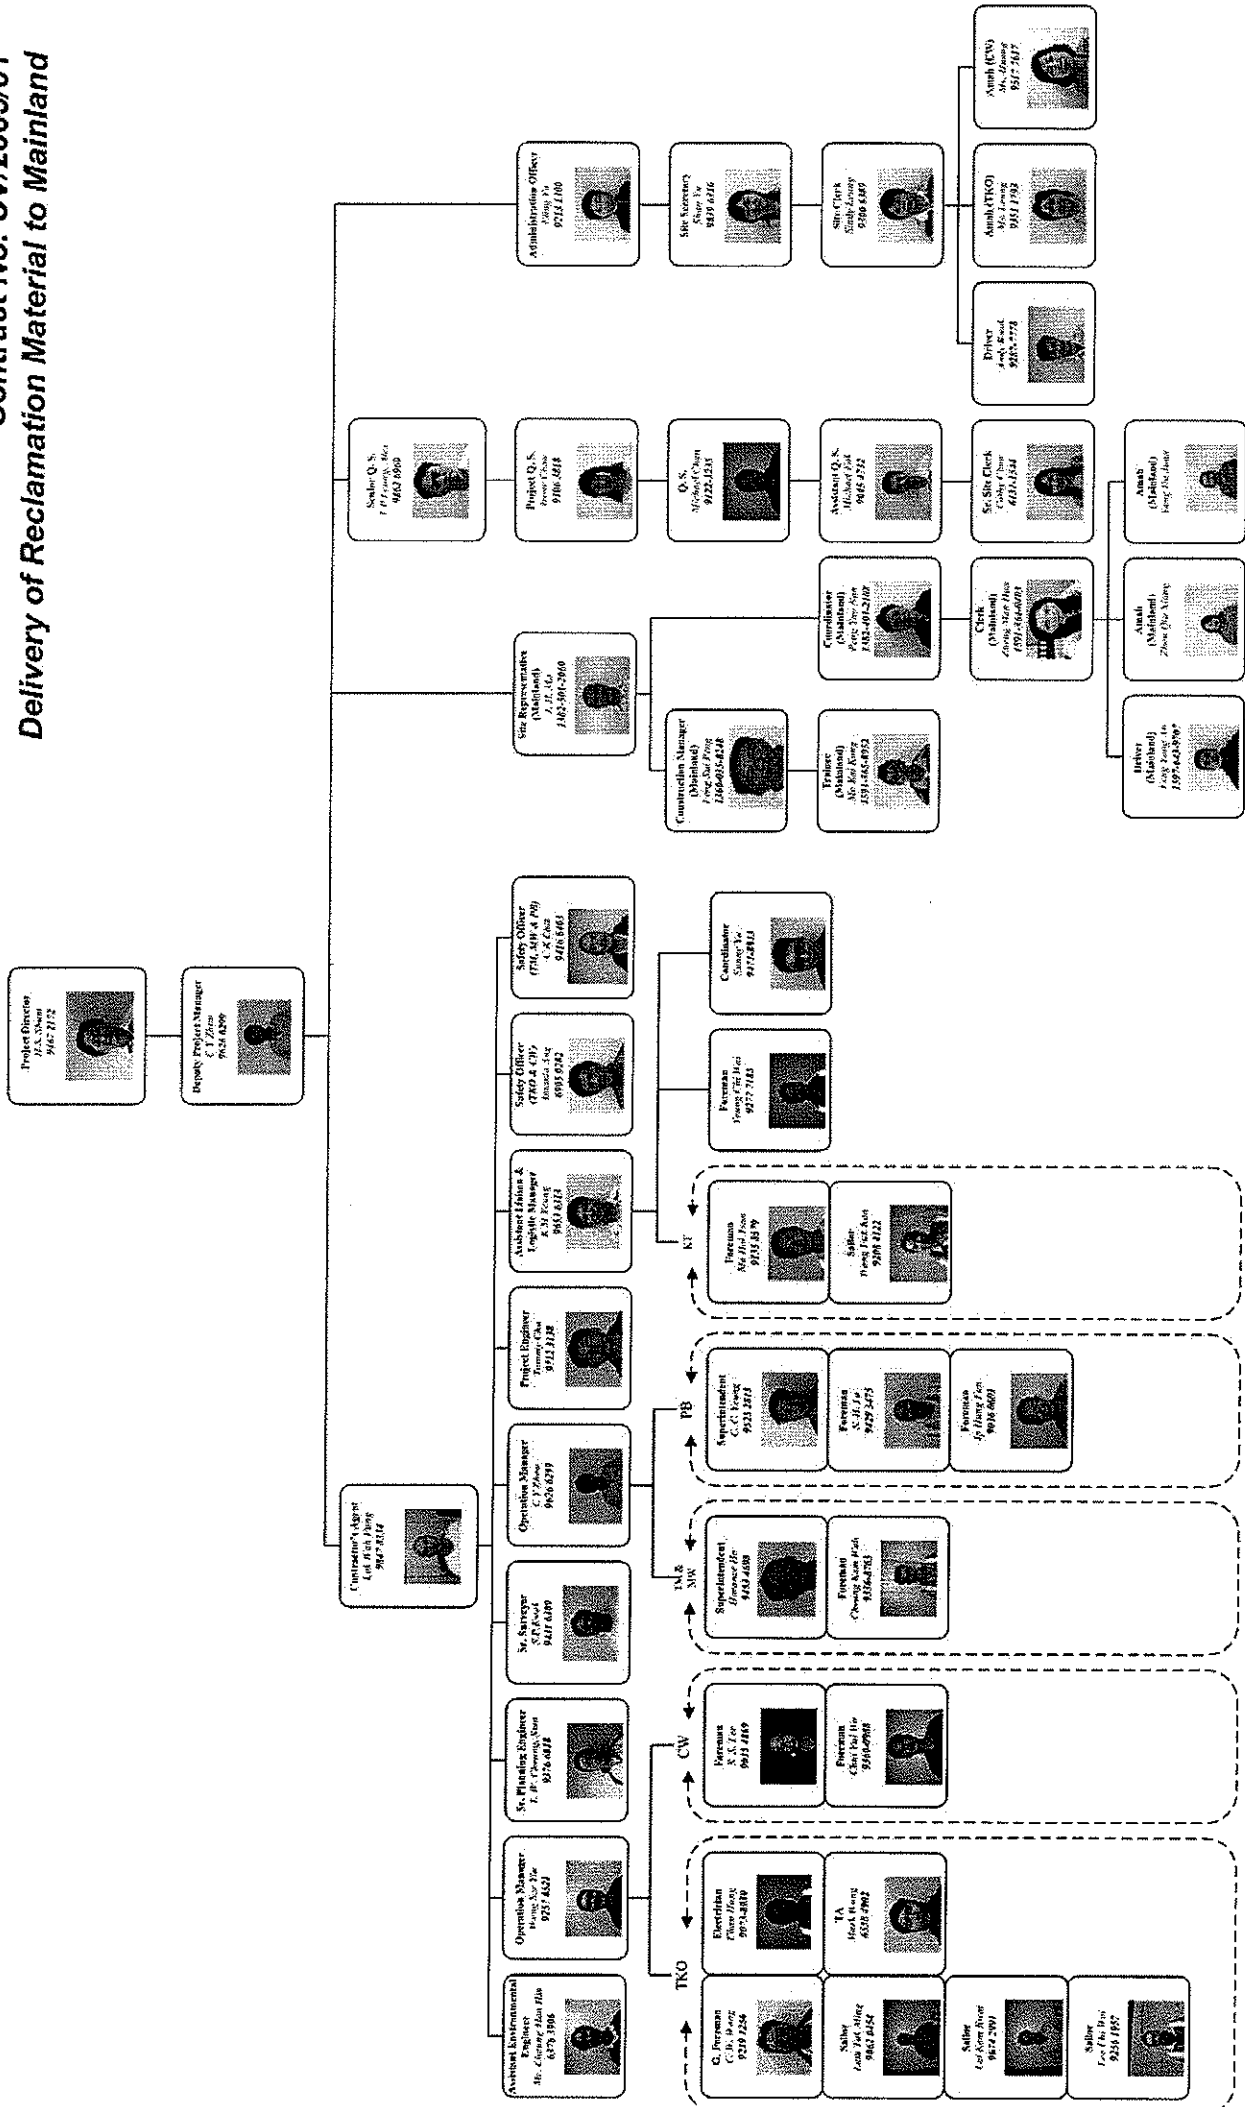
Contract No. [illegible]
Delivery of Reclamation Material to Mainland

Project Director
H.S. Shum
9467 7172

Deputy Project Manager
C.Y. Zhou
9626 0299

Contractor's Agent
Lai Wah Fung
9047 8314

Site Representative
(Mainland)
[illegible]
1362-301-2060

Senior Q.S.
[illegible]
9802 8900

Administration Officer
Fung Yu
9214 1100

Assistant Environmental Engineer
Mr. Cheung Man Hin
6378 3906

Operation Manager
Wong Nga Yin
9255 8521

Sr. Planning Engineer
L.W. Cheung, Stan
9276 6818

Sr. Surveyor
S.P. Kwok
9481 6180

Operation Manager
C.Y. Zhou
9626 0299

Project Engineer
Tommy Chu
9252 3138

Assistant Liaison & Logistic Manager
K.M. Kwong
9653 6174

Safety Officer
(TKO & CW)
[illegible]
6985 0292

Safety Officer
(TM, MW & PB)
A.K. Chan
9416 6465

Construction Manager
(Mainland)
Fong Kai Fong
1360-035-4248

Coordinator
(Mainland)
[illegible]
1382-401-2100

Project Q.S.
Terence Chan
9106 3818

Site Secretary
Sharon Yu
9839 6316

Trainee
(Mainland)
Mo Kai Kong
1591-865-4932

Clerk
(Mainland)
Zhong Man Hua
1591-864-8084

Q.S.
Michael Chan
9122-3235

Site Clerk
Sindy Leung
9306 6389

Assistant Q.S.
Michael Lui
9045 2752

Sr. Site Clerk
Cathy Chan
6131 1534

Driver
Andy Kwok
9269 7578

Amah (TKO)
Ms. Leung
9351 1793

Amah (CW)
Ms. Leung
9317 7617

Driver
(Mainland)
Fang Tang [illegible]
1597-643-9707

Amah
(Mainland)
Zhou Qiu Xiang

Amah
(Mainland)
Fang Xiu Juan

TKO

G. Foreman
C.K. Wong
9210 1256

Electrician
Chan Hung
9073-8810

Sailor
Lam Yat Ming
9862 8454

TA
Mark Wong
6338 4902

Sailor
Lai Kam Yuen
9674 2990

Sailor
Lee Chi Wai
9256 1952

CW

Foreman
K.Y. Lee
9013 4189

Foreman
Chan Yat Hin
9364-0968

TM & MW

Superintendent
Dawson Ho
9493 4698

Foreman
Cheung Kam Wah
9336-4763

PB

Superintendent
C.C. Yeung
9523 2818

Foreman
S.H. Lo
9429 5475

Foreman
Ip Hang Fan
9016 0681

KT

Foreman
Siu Hoi Hung
9133 3379

Sailor
Wong Yat Kin
9208 4122

Foreman
Yeung Chi Wai
9277 7183

Coordinator
Sammy Yu
9414 8813